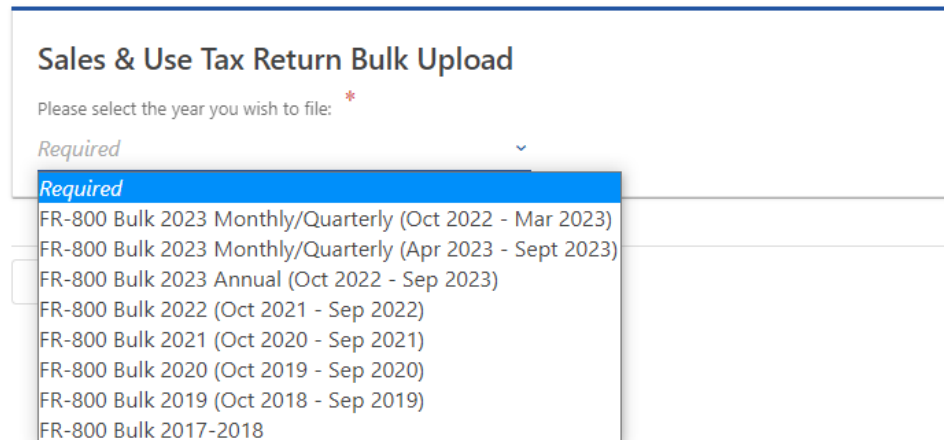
Sales & Use Tax Return Bulk Upload

Please select the year you wish to file: *

Required

Required
FR-800 Bulk 2023 Monthly/Quarterly (Oct 2022 - Mar 2023)
FR-800 Bulk 2023 Monthly/Quarterly (Apr 2023 - Sept 2023)
FR-800 Bulk 2023 Annual (Oct 2022 - Sep 2023)
FR-800 Bulk 2022 (Oct 2021 - Sep 2022)
FR-800 Bulk 2021 (Oct 2020 - Sep 2021)
FR-800 Bulk 2020 (Oct 2019 - Sep 2020)
FR-800 Bulk 2019 (Oct 2018 - Sep 2019)
FR-800 Bulk 2017-2018